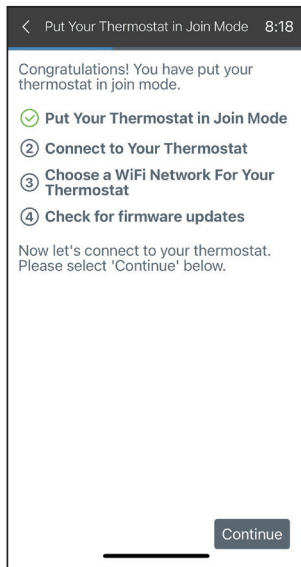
< Put Your Thermostat in Join Mode 8:18

Congratulations! You have put your thermostat in join mode.

Put Your Thermostat in Join Mode

② Connect to Your Thermostat

③ Choose a WiFi Network For Your Thermostat

④ Check for firmware updates

Now let's connect to your thermostat. Please select 'Continue' below.

Continue